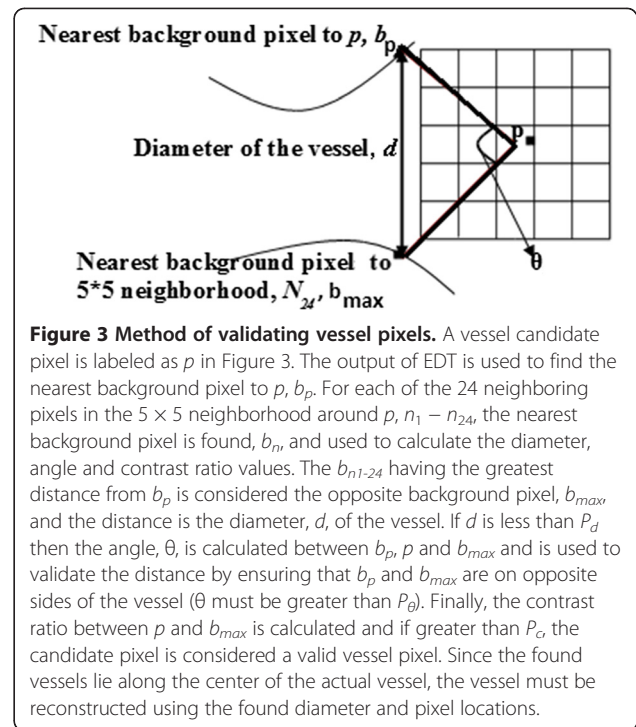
Nearest background pixel to *p*, $b_p$

Diameter of the vessel, *d*

p

θ

Nearest background pixel to 5*5 neighborhood, $N_{24}$, $b_{max}$

**Figure 3 Method of validating vessel pixels.** A vessel candidate pixel is labeled as *p* in Figure 3. The output of EDT is used to find the nearest background pixel to *p*, $b_p$. For each of the 24 neighboring pixels in the 5 × 5 neighborhood around *p*, $n_1 - n_{24}$, the nearest background pixel is found, $b_n$, and used to calculate the diameter, angle and contrast ratio values. The $b_{n1\text{-}24}$ having the greatest distance from $b_p$ is considered the opposite background pixel, $b_{max}$, and the distance is the diameter, *d*, of the vessel. If *d* is less than $P_d$ then the angle, θ, is calculated between $b_p$, *p* and $b_{max}$ and is used to validate the distance by ensuring that $b_p$ and $b_{max}$ are on opposite sides of the vessel (θ must be greater than $P_\theta$). Finally, the contrast ratio between *p* and $b_{max}$ is calculated and if greater than $P_c$, the candidate pixel is considered a valid vessel pixel. Since the found vessels lie along the center of the actual vessel, the vessel must be reconstructed using the found diameter and pixel locations.